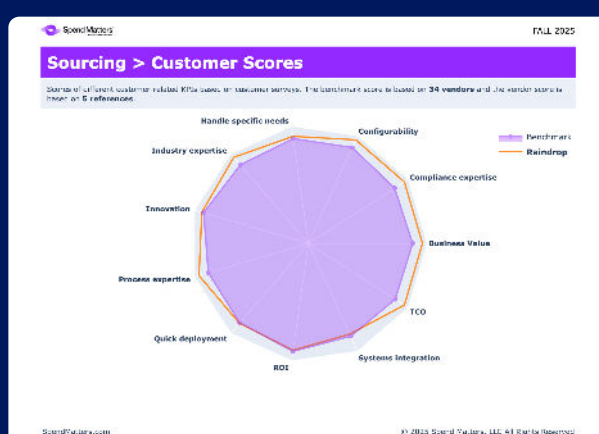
SpendMatters

FALL 2025

Sourcing > Customer Scores

Scores of different customer-related KPIs based on customer surveys. The benchmark score is based on 34 vendors and the vendor score is based on 5 references.

Handle specific needs

Configurability

Industry expertise

Compliance expertise

Innovation

Business Value

Process expertise

TCO

Quick deployment

Systems integration

ROI

Benchmark

Raindrop

SpendMatters.com

© 2025 Spend Matters, LLC All Rights Reserved